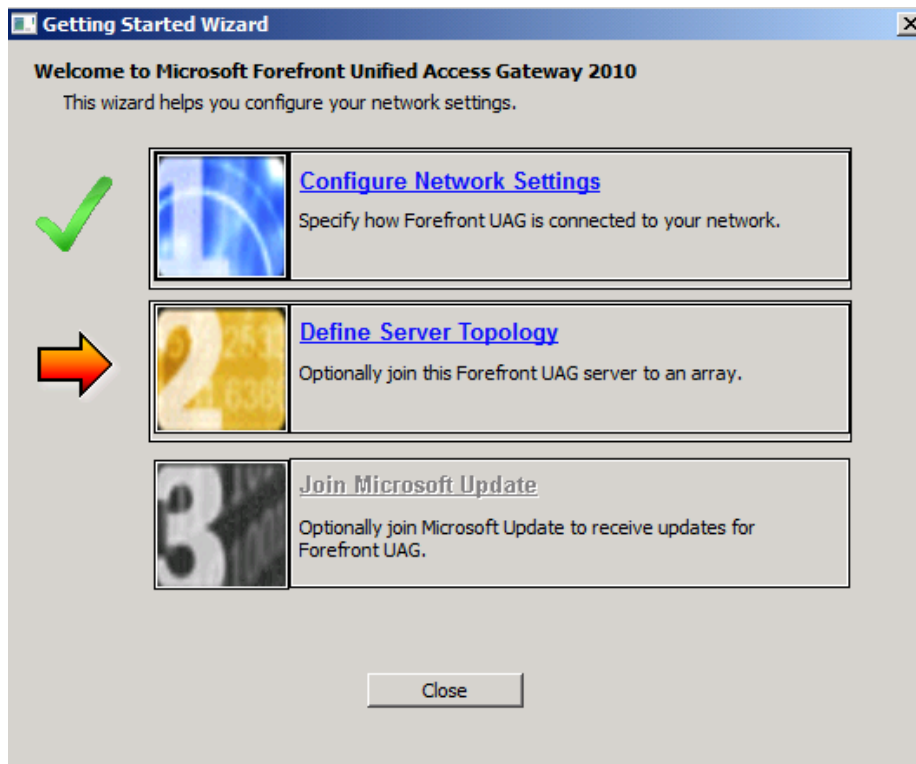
Getting Started Wizard

Welcome to Microsoft Forefront Unified Access Gateway 2010

This wizard helps you configure your network settings.

1

Configure Network Settings

Specify how Forefront UAG is connected to your network.

2

Define Server Topology

Optionally join this Forefront UAG server to an array.

3

Join Microsoft Update

Optionally join Microsoft Update to receive updates for Forefront UAG.

Close